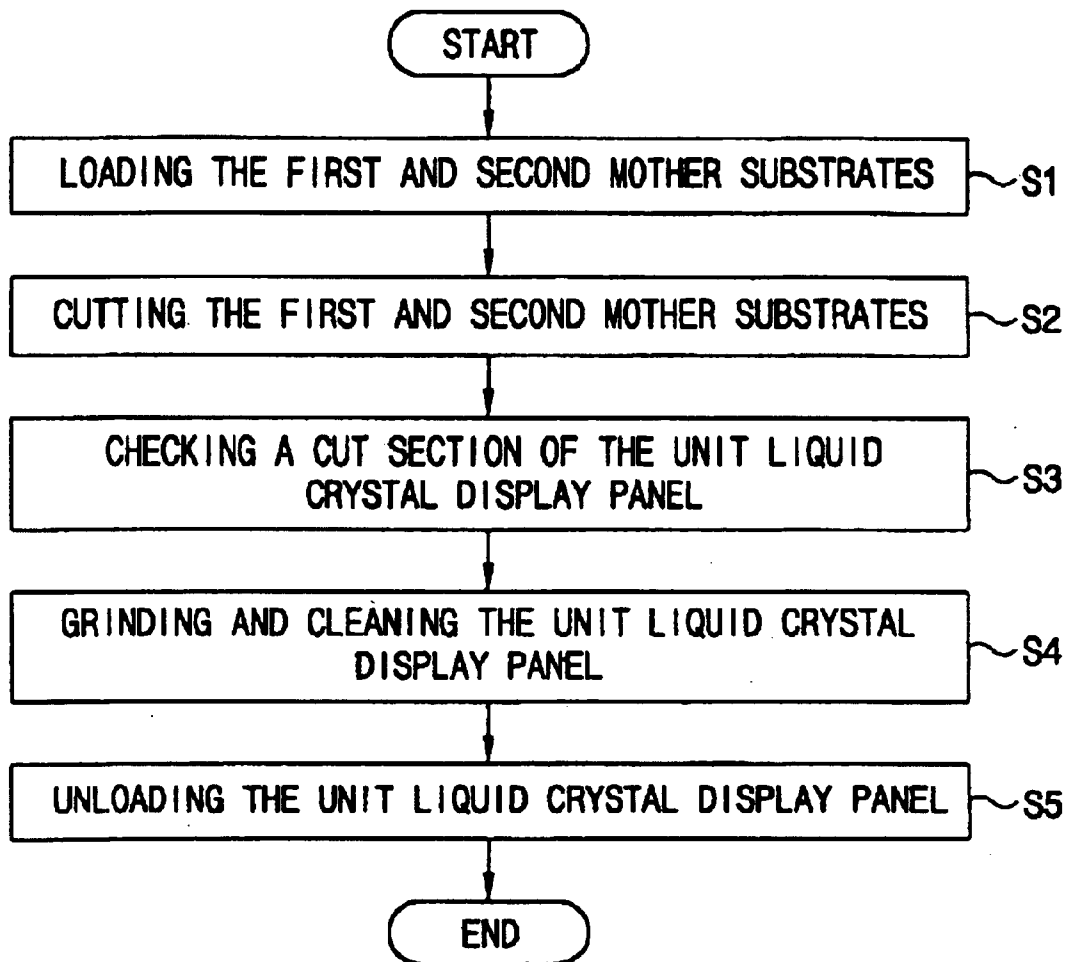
START

LOADING THE FIRST AND SECOND MOTHER SUBSTRATES

S1

CUTTING THE FIRST AND SECOND MOTHER SUBSTRATES

S2

CHECKING A CUT SECTION OF THE UNIT LIQUID CRYSTAL DISPLAY PANEL

S3

GRINDING AND CLEANING THE UNIT LIQUID CRYSTAL DISPLAY PANEL

S4

UNLOADING THE UNIT LIQUID CRYSTAL DISPLAY PANEL

S5

END